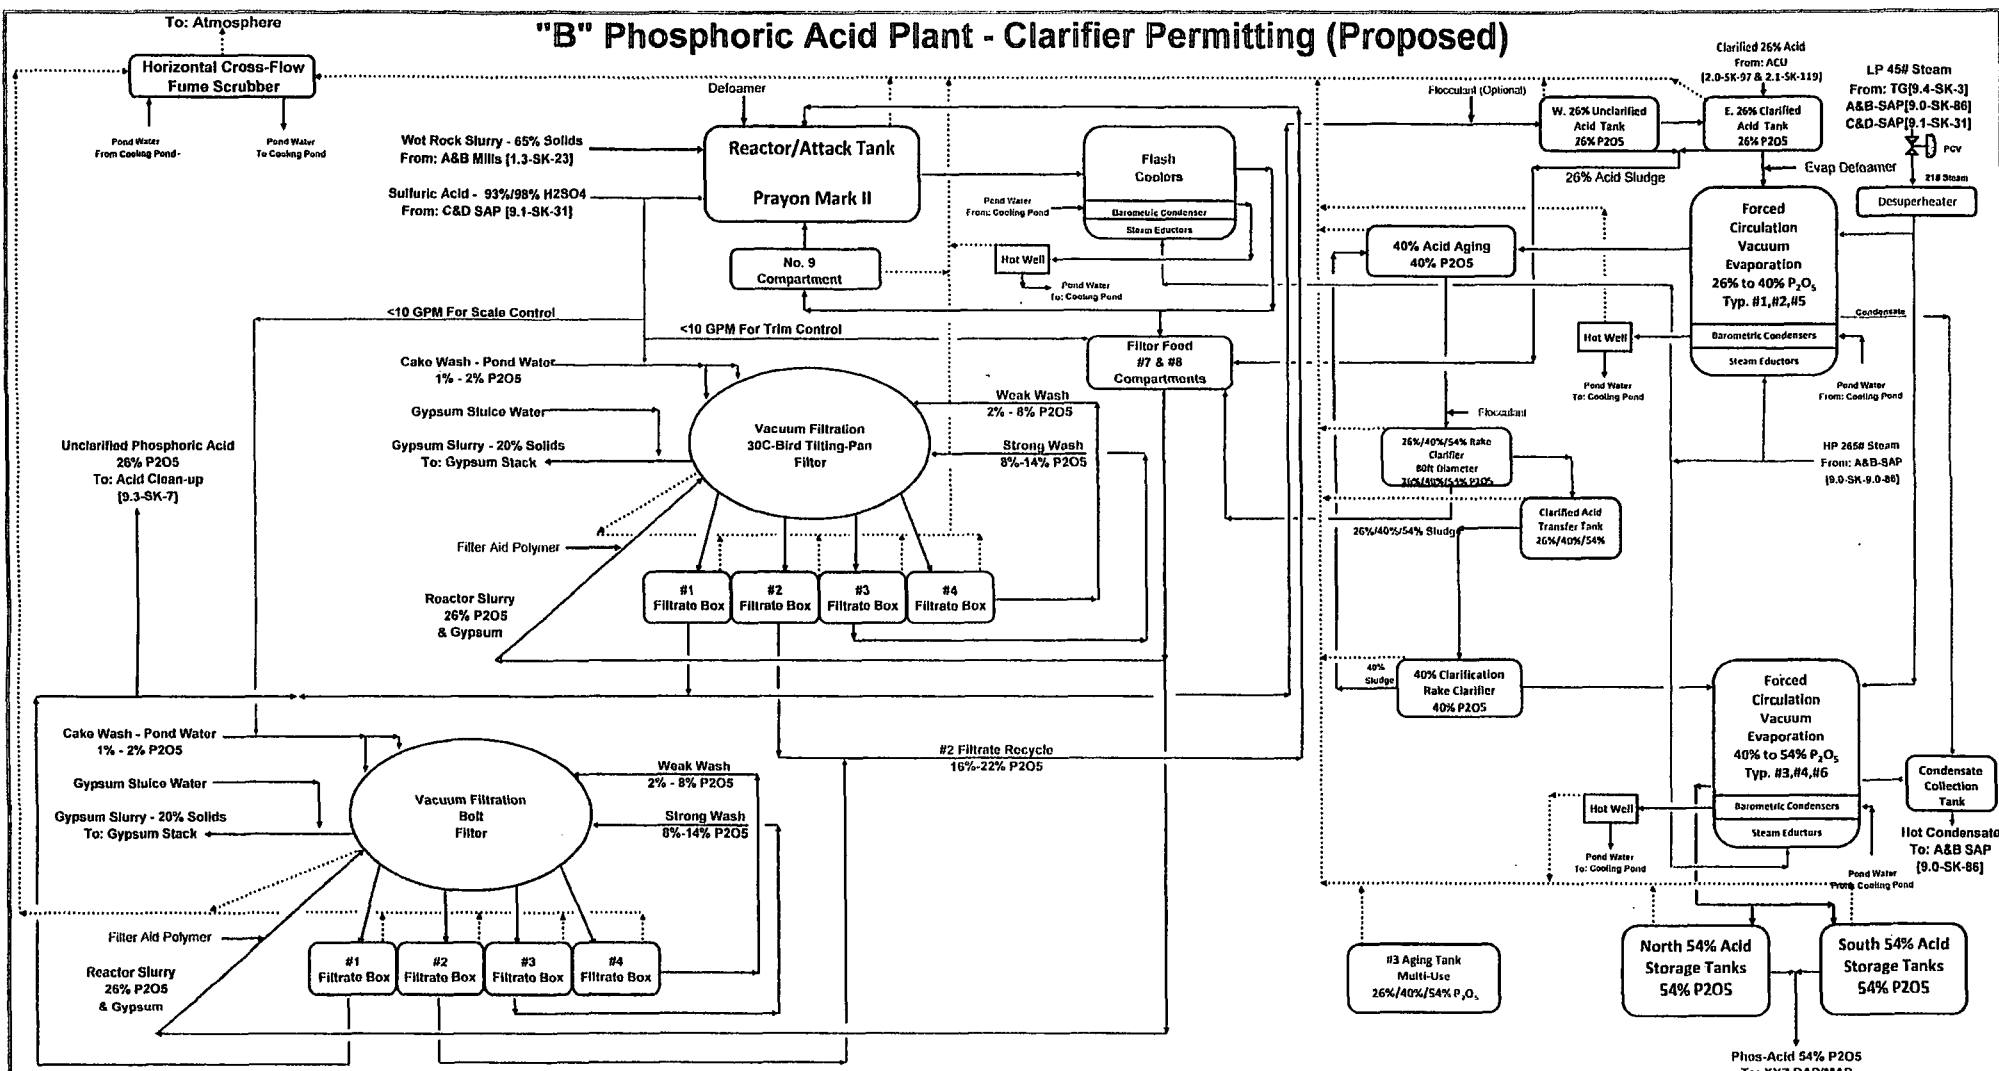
"B" Phosphoric Acid Plant - Clarifier Permitting (Proposed)

To: Atmosphere

Horizontal Cross-Flow Fume Scrubber

Pond Water From Cooling Pond

Pond Water To Cooling Pond

Defoamer

Wet Rock Slurry - 65% Solids From: A&B Mills [1.3-SK-23]

Sulfuric Acid - 93%/98% H2SO4 From: C&D SAP [9.1-SK-31]

Reactor/Attack Tank

Prayon Mark II

No. 9 Compartment

Flash Coolers

Barometric Condenser

Steam Eductors

Pond Water From: Cooling Pond

Hot Well

Pond Water To: Cooling Pond

<10 GPM For Scale Control

<10 GPM For Trim Control

Filter Feed #7 & #8 Compartments

Cake Wash - Pond Water 1% - 2% P2O5

Gypsum Sluice Water

Gypsum Slurry - 20% Solids To: Gypsum Stack

Vacuum Filtration 30C-Bird Tilting-Pan Filter

Weak Wash 2% - 8% P2O5

Strong Wash 8%-14% P2O5

Unclarified Phosphoric Acid 26% P2O5 To: Acid Clean-up [9.3-SK-7]

Filter Aid Polymer

Roactor Slurry 26% P2O5 & Gypsum

#1 Filtrate Box

#2 Filtrate Box

#3 Filtrate Box

#4 Filtrate Box

#2 Filtrate Recycle 16%-22% P2O5

Cake Wash - Pond Water 1% - 2% P2O5

Gypsum Sluice Water

Gypsum Slurry - 20% Solids To: Gypsum Stack

Vacuum Filtration Bolt Filter

Weak Wash 2% - 8% P2O5

Strong Wash 8%-14% P2O5

Filter Aid Polymer

Reactor Slurry 26% P2O5 & Gypsum

#1 Filtrate Box

#2 Filtrate Box

#3 Filtrate Box

#4 Filtrate Box

Flocculant (Optional)

W. 26% Unclarified Acid Tank 26% P2O5

Clarified 26% Acid From: ACU [2.0-SK-97 & 2.1-SK-119]

E. 26% Clarified Acid Tank 26% P2O5

LP 45# Steam From: TG[9.4-SK-3] A&B-SAP[9.0-SK-86] C&D-SAP[9.1-SK-31]

PCV

21# Steam

Desuperheater

Evap Defoamer

26% Acid Sludge

40% Acid Aging 40% P2O5

Forced Circulation Vacuum Evaporation 26% to 40% $P_2O_5$ Typ. #1,#2,#5

Barometric Condensers

Steam Eductors

Condensate

Hot Well

Pond Water To: Cooling Pond

Pond Water From: Cooling Pond

Flocculant

26%/40%/54% Rake Clarifier 80ft Diameter 26%/40%/54% P2O5

HP 265# Steam From: A&B-SAP [9.0-SK-9.0-86]

Clarified Acid Transfer Tank 26%/40%/54%

26%/40%/54% Sludge

40% Sludge

40% Clarification Rake Clarifier 40% P2O5

Forced Circulation Vacuum Evaporation 40% to 54% $P_2O_5$ Typ. #3,#4,#6

Barometric Condensers

Steam Eductors

Condensate Collection Tank

Hot Condensate To: A&B SAP [9.0-SK-86]

Hot Well

Pond Water To: Cooling Pond

Pond Water From Cooling Pond

#3 Aging Tank Multi-Use 26%/40%/54% $P_2O_5$

North 54% Acid Storage Tanks 54% P2O5

South 54% Acid Storage Tanks 54% P2O5

Phos-Acid 54% P2O5 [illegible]